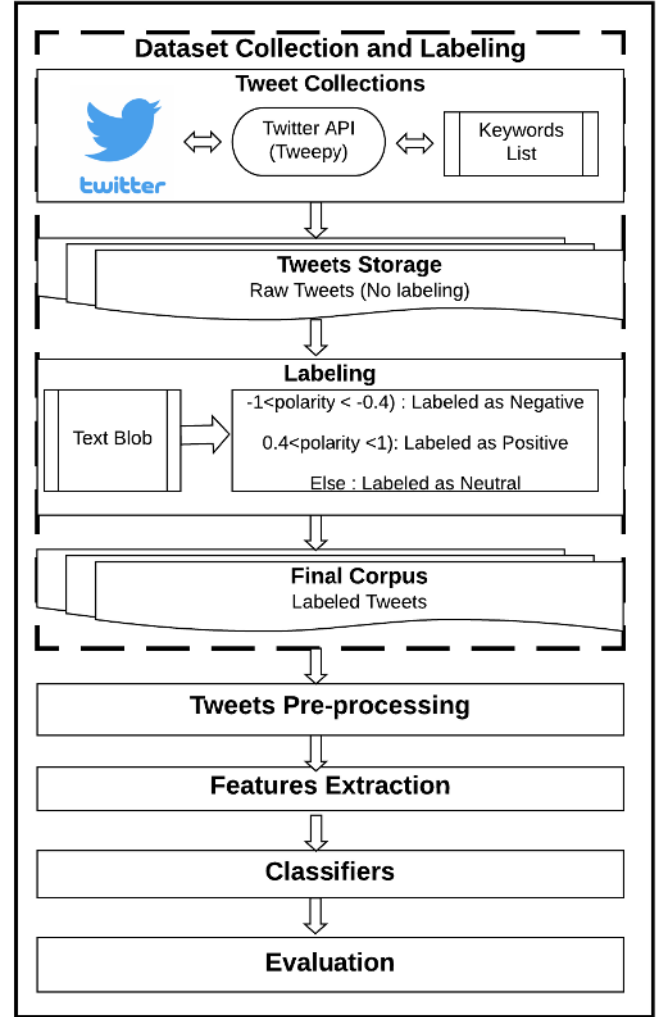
Dataset Collection and Labeling

Tweet Collections

twitter

Twitter API (Tweepy)

Keywords List

Tweets Storage
Raw Tweets (No labeling)

Labeling

Text Blob

-1<polarity < -0.4) : Labeled as Negative

0.4<polarity <1): Labeled as Positive

Else : Labeled as Neutral

Final Corpus
Labeled Tweets

Tweets Pre-processing

Features Extraction

Classifiers

Evaluation